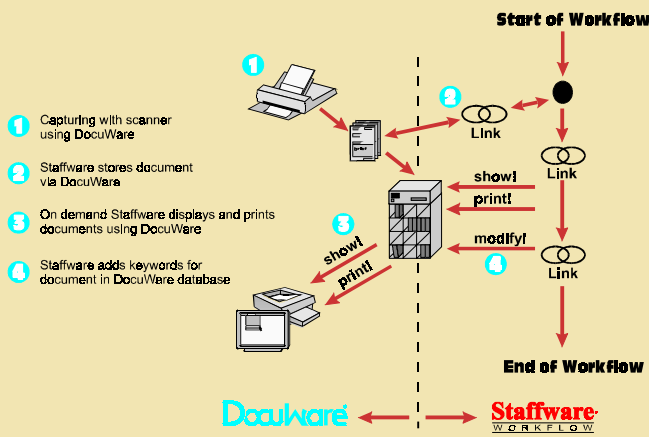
Start of Workflow

1

1 Capturing with scanner using DocuWare

2 Staffware stores document via DocuWare

3 On demand Staffware displays and prints documents using DocuWare

4 Staffware adds keywords for document in DocuWare database

2

Link

Link

show!

print!

3

show!

print!

modify!

4

Link

End of Workflow

DocuWare

Staffware WORKFLOW